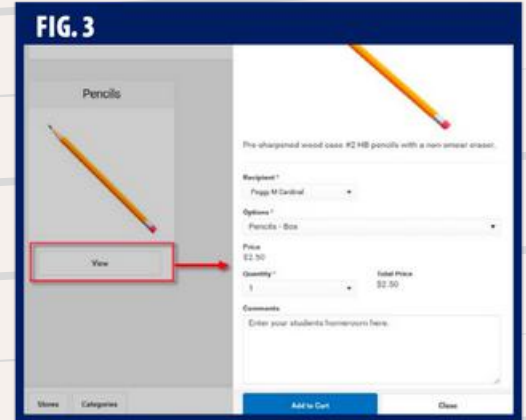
FIG. 3

Pencils

View

Stores Categories

Pre-sharpened wood case #2 HB pencils with a non-smear eraser.

Recipient *
Peggy M Cardinal

Options *
Pencils - Box

Price
$2.50

Quantity *
1

Total Price
$2.50

Comments
Enter your students homeroom here.

Add to Cart

Close